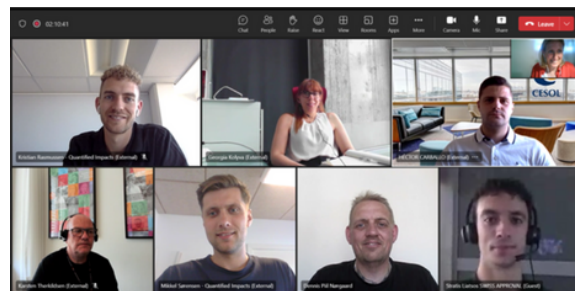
02:10:41

Chat People Raise React View Rooms Apps More Camera Mic Share Leave

Kristian Rasmussen - Quantified Impacts (External)

Georgia Kirlpsa (External)

CESOL

HECTOR CARBALLO (External)

Karsten Thorbiltsen (External)

Mikkel Sørensen - Quantified Impacts (External)

Dennis Pill Nørgaard

Strato Lianos SWISS APPROVAL (Guest)